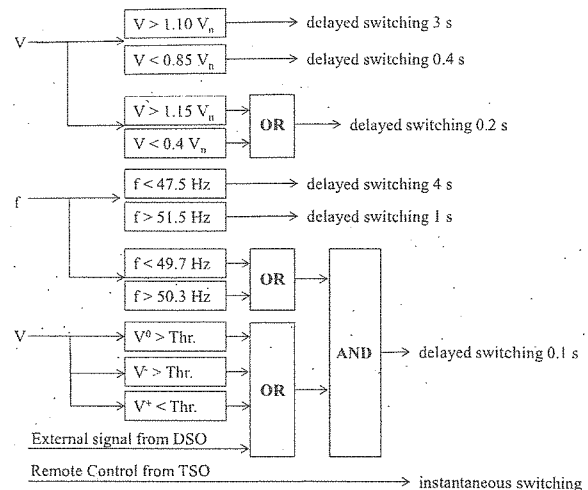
V

$V > 1.10\ V_n$ → delayed switching 3 s

$V < 0.85\ V_n$ → delayed switching 0.4 s

$V > 1.15\ V_n$

$V < 0.4\ V_n$

OR → delayed switching 0.2 s

f

$f < 47.5$ Hz → delayed switching 4 s

$f > 51.5$ Hz → delayed switching 1 s

$f < 49.7$ Hz

$f > 50.3$ Hz

OR

V

$V^0 >$ Thr.

$V^- >$ Thr.

$V^+ <$ Thr.

OR

AND → delayed switching 0.1 s

External signal from DSO

Remote Control from TSO → instantaneous switching